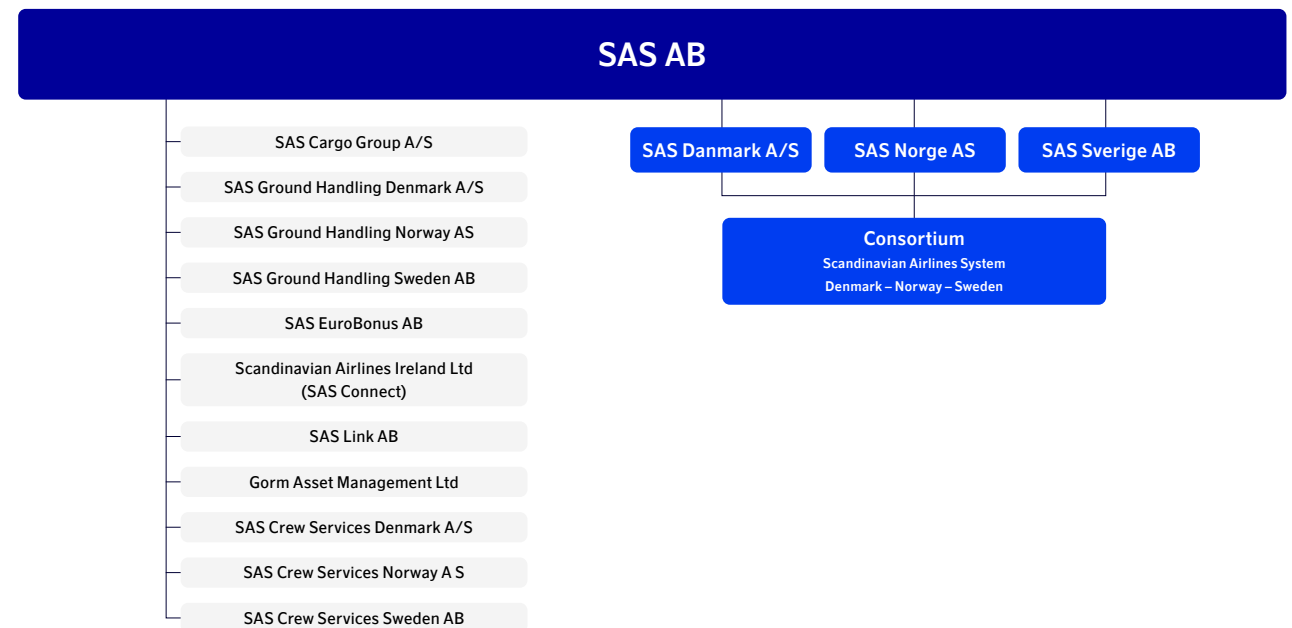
SAS AB

SAS Cargo Group A/S

SAS Ground Handling Denmark A/S

SAS Ground Handling Norway AS

SAS Ground Handling Sweden AB

SAS EuroBonus AB

Scandinavian Airlines Ireland Ltd (SAS Connect)

SAS Link AB

Gorm Asset Management Ltd

SAS Crew Services Denmark A/S

SAS Crew Services Norway A S

SAS Crew Services Sweden AB

SAS Danmark A/S

SAS Norge AS

SAS Sverige AB

Consortium
Scandinavian Airlines System
Denmark – Norway – Sweden